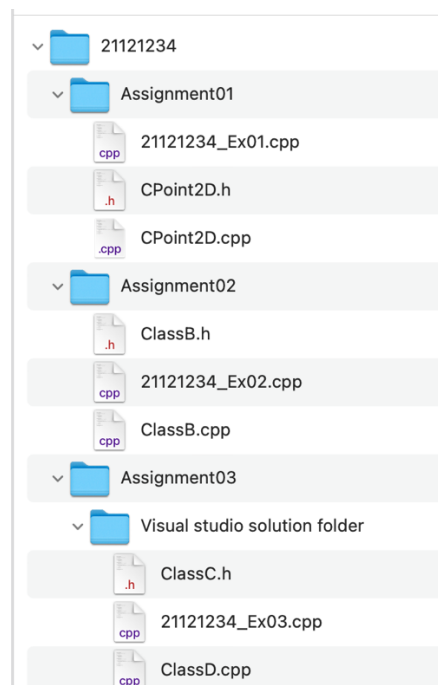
21121234
Assignment01
cpp 21121234_Ex01.cpp
.h CPoint2D.h
.cpp CPoint2D.cpp
Assignment02
.h ClassB.h
cpp 21121234_Ex02.cpp
cpp ClassB.cpp
Assignment03
Visual studio solution folder
.h ClassC.h
cpp 21121234_Ex03.cpp
cpp ClassD.cpp